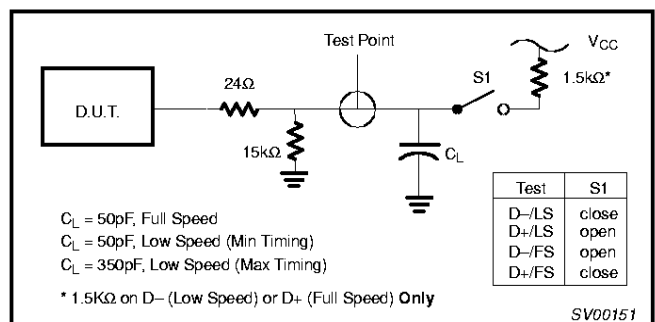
Test Point

$V_{CC}$

D.U.T.

24Ω

S1

1.5kΩ*

15kΩ

$C_L$

| Test | S1 |
|---|---|
| D–/LS | close |
| D+/LS | open |
| D–/FS | open |
| D+/FS | close |

$C_L$ = 50pF, Full Speed
$C_L$ = 50pF, Low Speed (Min Timing)
$C_L$ = 350pF, Low Speed (Max Timing)

* 1.5KΩ on D– (Low Speed) or D+ (Full Speed) Only

SV00151